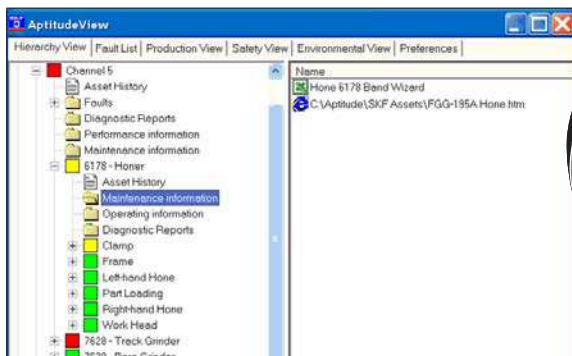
AptitudeView

Hierarchy View | Fault List | Production View | Safety View | Environmental View | Preferences

Channel 5
Asset History
Faults
Diagnostic Reports
Performance information
Maintenance information
6178 - Honer
Asset History
Maintenance information
Operating information
Diagnostic Reports
Clamp
Frame
Left-hand Hone
Part Loading
Right-hand Hone
Work Head
7628 - Track Grinder
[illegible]

Name
Hone 6178 Band Wizard
C:\Aptitude\SKF Assets\FGG-195A Hone.htm